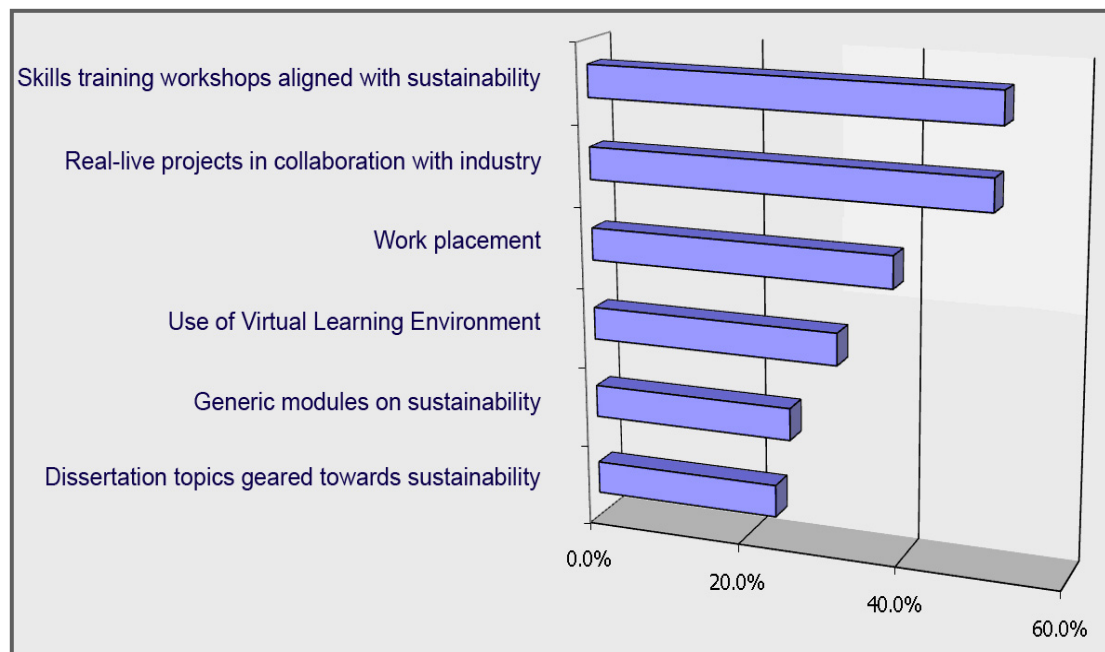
Skills training workshops aligned with sustainability

Real-live projects in collaboration with industry

Work placement

Use of Virtual Learning Environment

Generic modules on sustainability

Dissertation topics geared towards sustainability

0.0%

20.0%

40.0%

60.0%